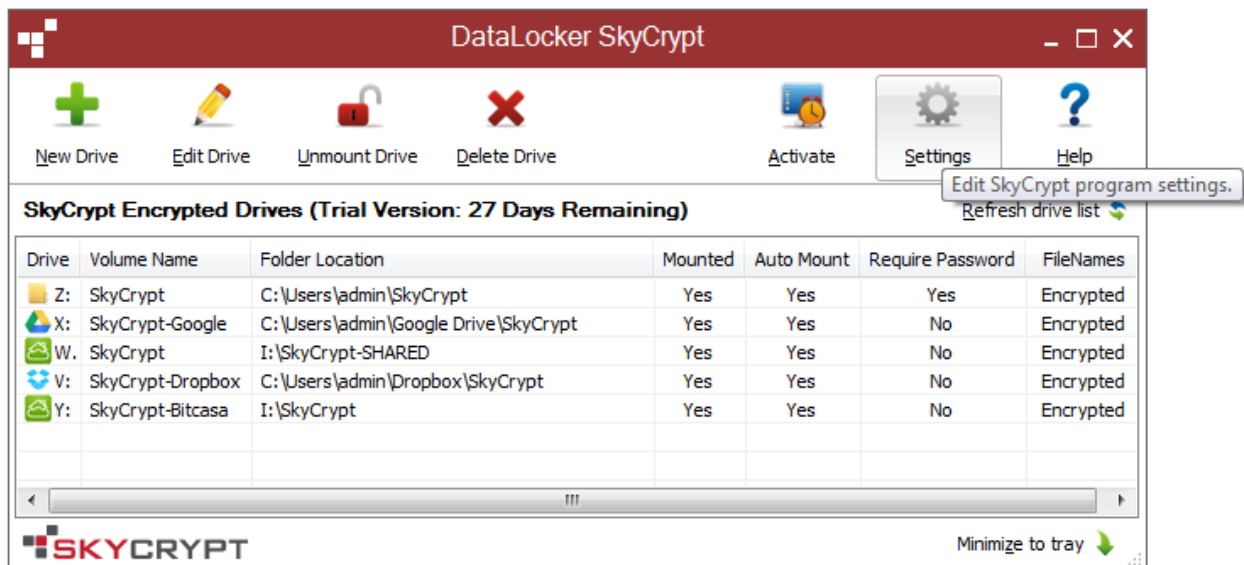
DataLocker SkyCrypt

New Drive
Edit Drive
Unmount Drive
Delete Drive
Activate
Settings
Help

Edit SkyCrypt program settings.

SkyCrypt Encrypted Drives (Trial Version: 27 Days Remaining)

Refresh drive list

| Drive | Volume Name | Folder Location | Mounted | Auto Mount | Require Password | FileNames |
|---|---|---|---|---|---|---|
| Z: | SkyCrypt | C:\Users\admin\SkyCrypt | Yes | Yes | Yes | Encrypted |
| X: | SkyCrypt-Google | C:\Users\admin\Google Drive\SkyCrypt | Yes | Yes | No | Encrypted |
| W. | SkyCrypt | I:\SkyCrypt-SHARED | Yes | Yes | No | Encrypted |
| V: | SkyCrypt-Dropbox | C:\Users\admin\Dropbox\SkyCrypt | Yes | Yes | No | Encrypted |
| Y: | SkyCrypt-Bitcasa | I:\SkyCrypt | Yes | Yes | No | Encrypted |

SKYCRYPT

Minimize to tray